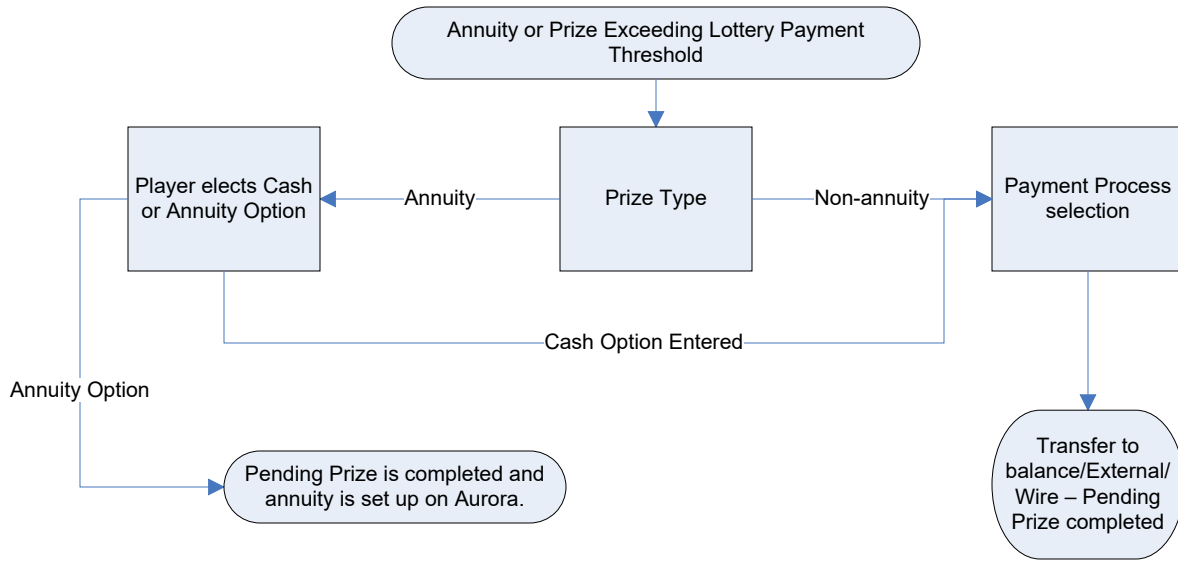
Annuity or Prize Exceeding Lottery Payment Threshold

Player elects Cash or Annuity Option

Annuity

Prize Type

Non-annuity

Payment Process selection

Cash Option Entered

Annuity Option

Pending Prize is completed and annuity is set up on Aurora.

Transfer to balance/External/ Wire – Pending Prize completed